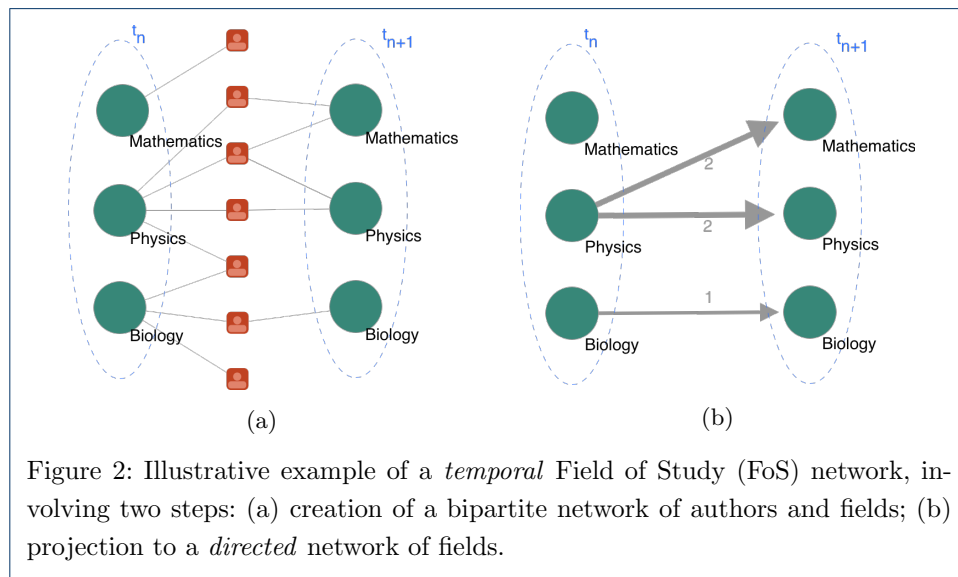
$t_n$

$t_{n+1}$

Mathematics

Physics

Biology

Mathematics

Physics

Biology

(a)

$t_n$

$t_{n+1}$

Mathematics

Physics

Biology

2

2

1

Mathematics

Physics

Biology

(b)

Figure 2: Illustrative example of a *temporal* Field of Study (FoS) network, involving two steps: (a) creation of a bipartite network of authors and fields; (b) projection to a *directed* network of fields.